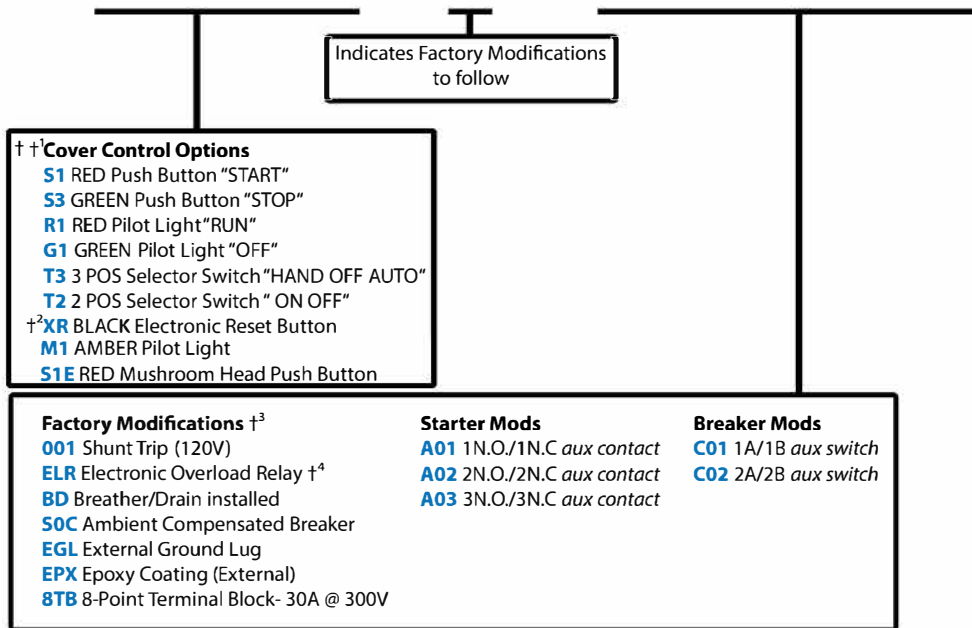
Indicates Factory Modifications to follow

† †$^1$Cover Control Options
S1 RED Push Button "START"
S3 GREEN Push Button "STOP"
R1 RED Pilot Light "RUN"
G1 GREEN Pilot Light "OFF"
T3 3 POS Selector Switch "HAND OFF AUTO"
T2 2 POS Selector Switch " ON OFF"
†$^2$XR BLACK Electronic Reset Button
M1 AMBER Pilot Light
S1E RED Mushroom Head Push Button

Factory Modifications †$^3$
001 Shunt Trip (120V)
ELR Electronic Overload Relay †$^4$
BD Breather/Drain installed
S0C Ambient Compensated Breaker
EGL External Ground Lug
EPX Epoxy Coating (External)
8TB 8-Point Terminal Block- 30A @ 300V

Starter Mods
A01 1N.O./1N.C aux contact
A02 2N.O./2N.C aux contact
A03 3N.O./3N.C aux contact

Breaker Mods
C01 1A/1B aux switch
C02 2A/2B aux switch